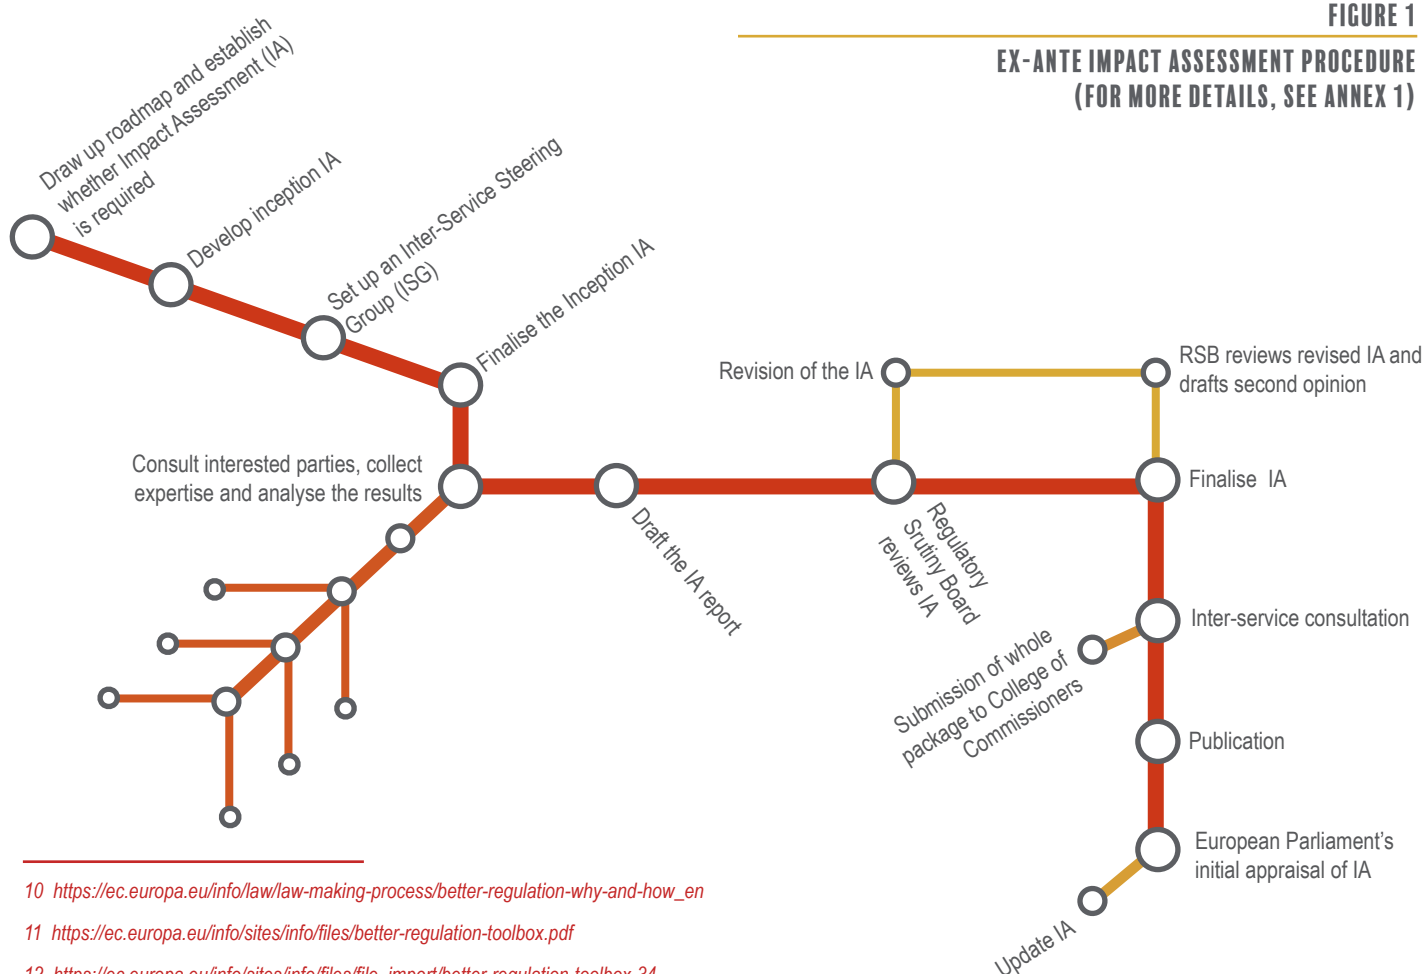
FIGURE 1

EX-ANTE IMPACT ASSESSMENT PROCEDURE (FOR MORE DETAILS, SEE ANNEX 1)

Draw up roadmap and establish whether Impact Assessment (IA) is required

Develop inception IA

Set up an Inter-Service Steering Group (ISG)

Finalise the Inception IA

Consult interested parties, collect expertise and analyse the results

Draft the IA report

Revision of the IA

Regulatory Srutiny Board reviews IA

RSB reviews revised IA and drafts second opinion

Finalise IA

Inter-service consultation

Submission of whole package to College of Commissioners

Publication

European Parliament's initial appraisal of IA

Update IA

10 https://ec.europa.eu/info/law/law-making-process/better-regulation-why-and-how_en

11 https://ec.europa.eu/info/sites/info/files/better-regulation-toolbox.pdf

12 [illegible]